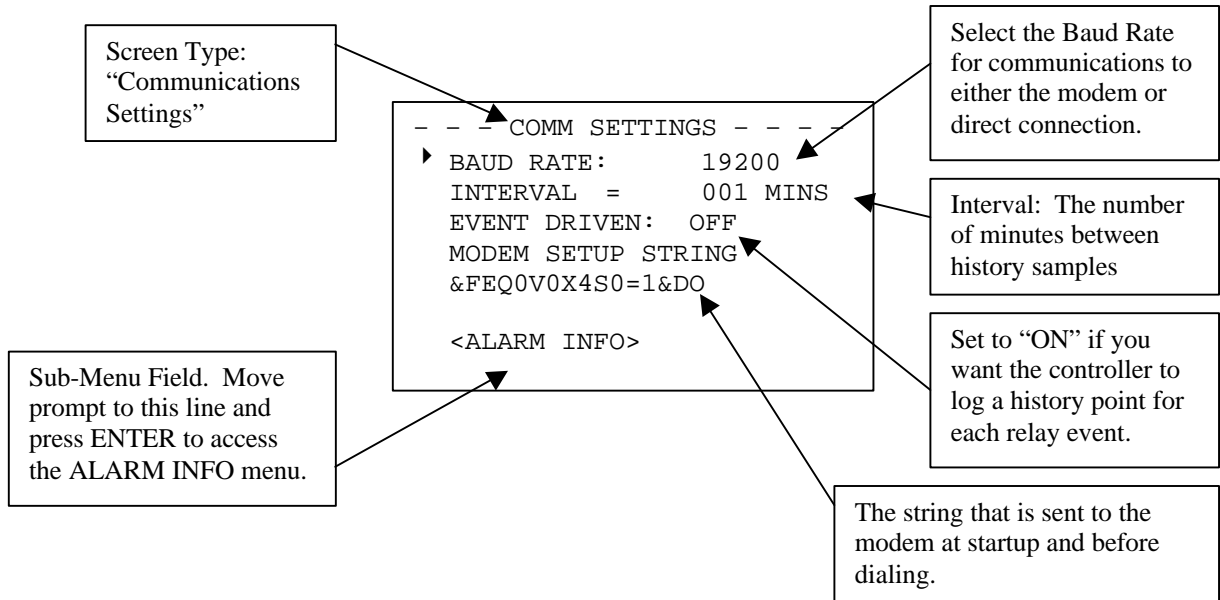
Screen Type: “Communications Settings”

Select the Baud Rate for communications to either the modem or direct connection.

– – – COMM SETTINGS – – – –
BAUD RATE: 19200
INTERVAL = 001 MINS
EVENT DRIVEN: OFF
MODEM SETUP STRING
&FEQ0V0X4S0=1&DO

<ALARM INFO>

Interval: The number of minutes between history samples

Set to “ON” if you want the controller to log a history point for each relay event.

Sub-Menu Field. Move prompt to this line and press ENTER to access the ALARM INFO menu.

The string that is sent to the modem at startup and before dialing.